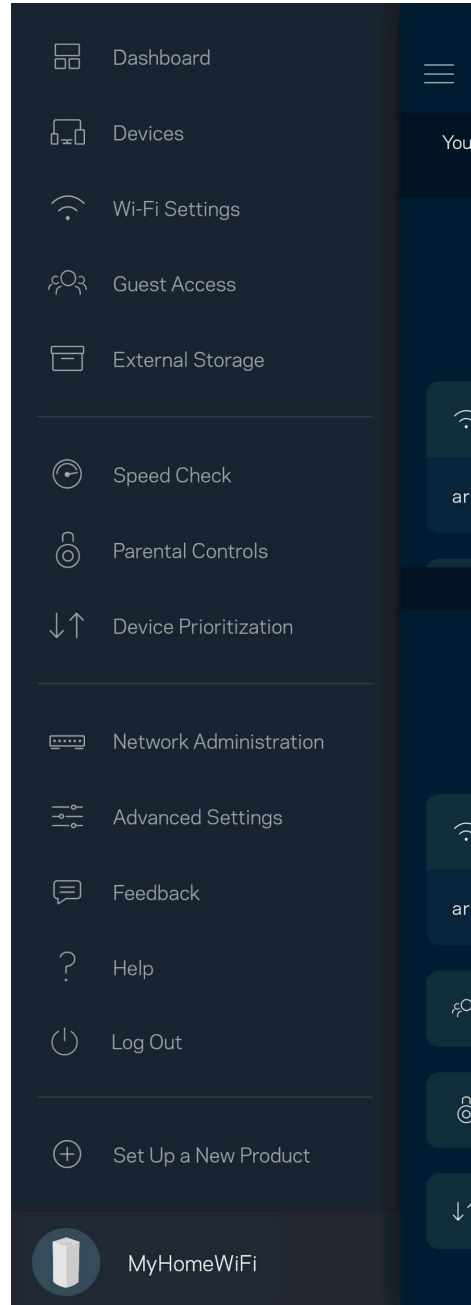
Dashboard

Devices

Wi-Fi Settings

Guest Access

External Storage

Speed Check

Parental Controls

Device Prioritization

Network Administration

Advanced Settings

Feedback

Help

Log Out

Set Up a New Product

MyHomeWiFi

You

ar

ar